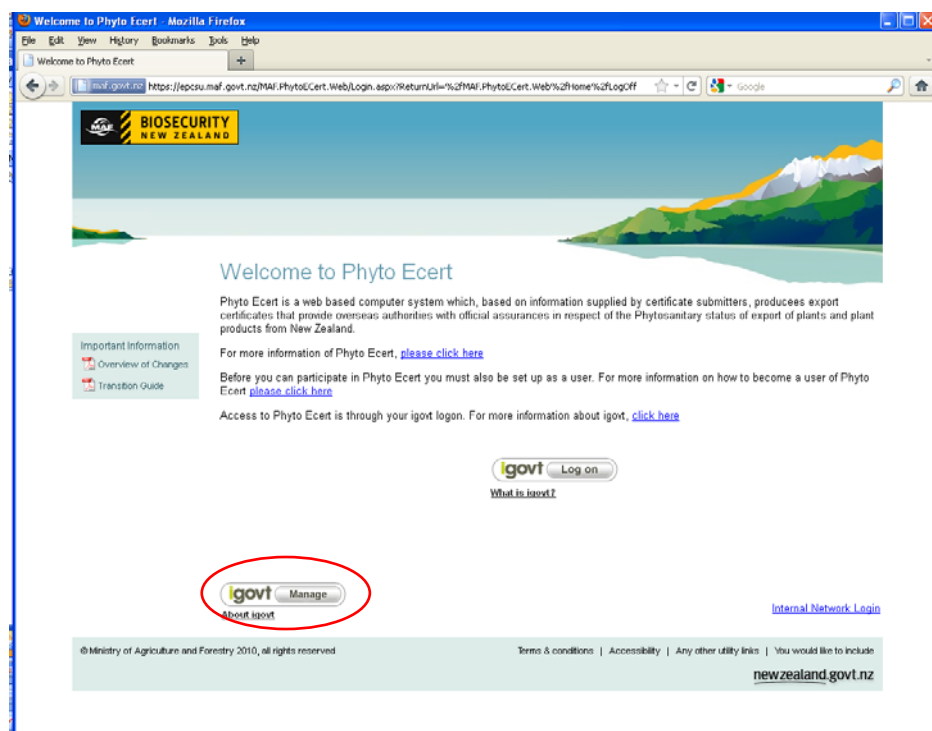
Welcome to Phyto Ecert - Mozilla Firefox

File Edit View History Bookmarks Tools Help

Welcome to Phyto Ecert +

maf.govt.nz https://epcsu.maf.govt.nz/MAF.PhytoECert.Web/Login.aspx?ReturnUrl=%2fMAF.PhytoECert.Web%2fHome%2fLogOff

Google

MAF BIOSECURITY NEW ZEALAND

Welcome to Phyto Ecert

Phyto Ecert is a web based computer system which, based on information supplied by certificate submitters, producees export certificates that provide overseas authorities with official assurances in respect of the Phytosanitary status of export of plants and plant products from New Zealand.

For more information of Phyto Ecert, please click here

Before you can participate in Phyto Ecert you must also be set up as a user. For more information on how to become a user of Phyto Ecert please click here

Access to Phyto Ecert is through your igovt logon. For more information about igovt, click here

Important Information
Overview of Changes
Transition Guide

igovt Log on
What is igovt?

igovt Manage
About igovt

Internal Network Login

© Ministry of Agriculture and Forestry 2010, all rights reserved

Terms & conditions | Accessibility | Any other utility links | You would like to include

newzealand.govt.nz